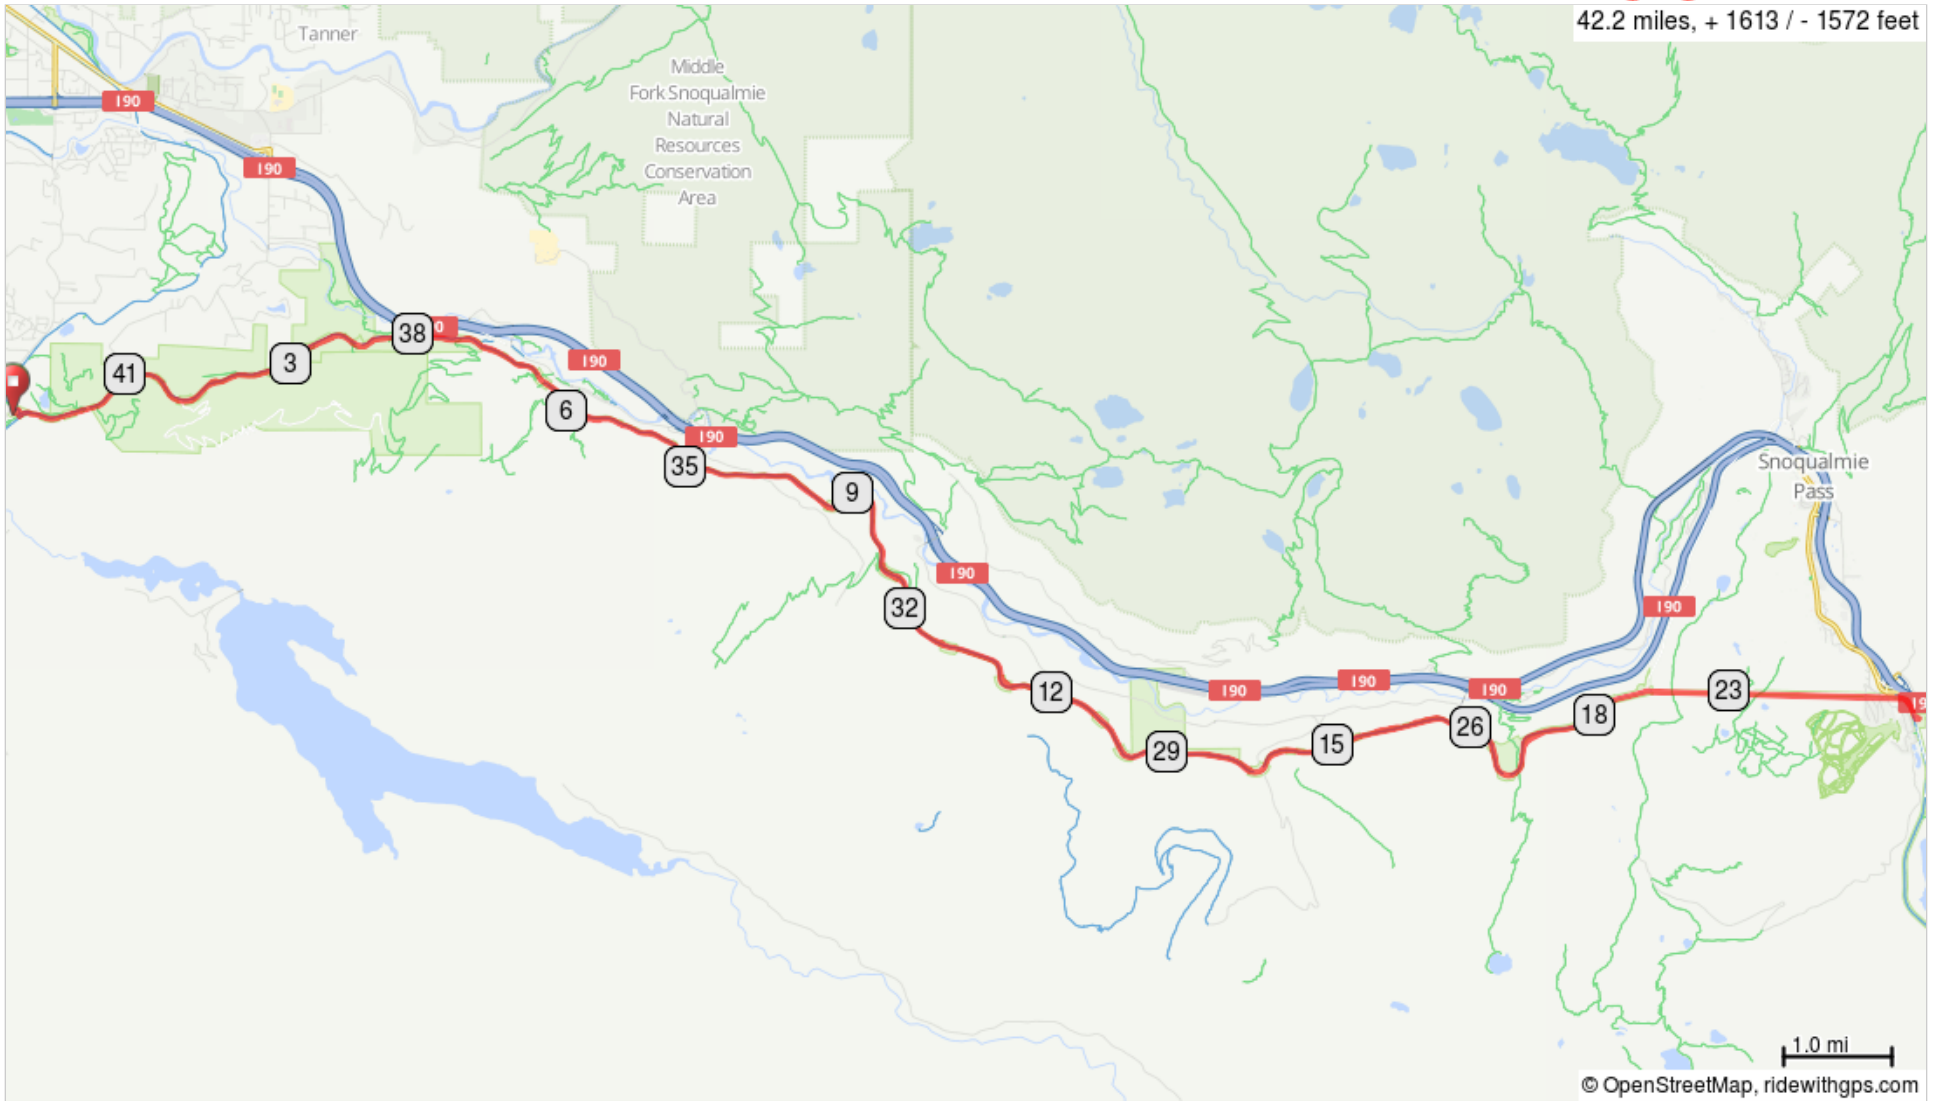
42.2 miles, + 1613 / - 1572 feet

Tanner

Middle Fork Snoqualmie Natural Resources Conservation Area

Snoqualmie Pass

190
190
190
190
190
190
190
190
190
190
190

41
3
38
6
35
9
32
12
29
15
26
18
23

1.0 mi

© OpenStreetMap, ridewithgps.com